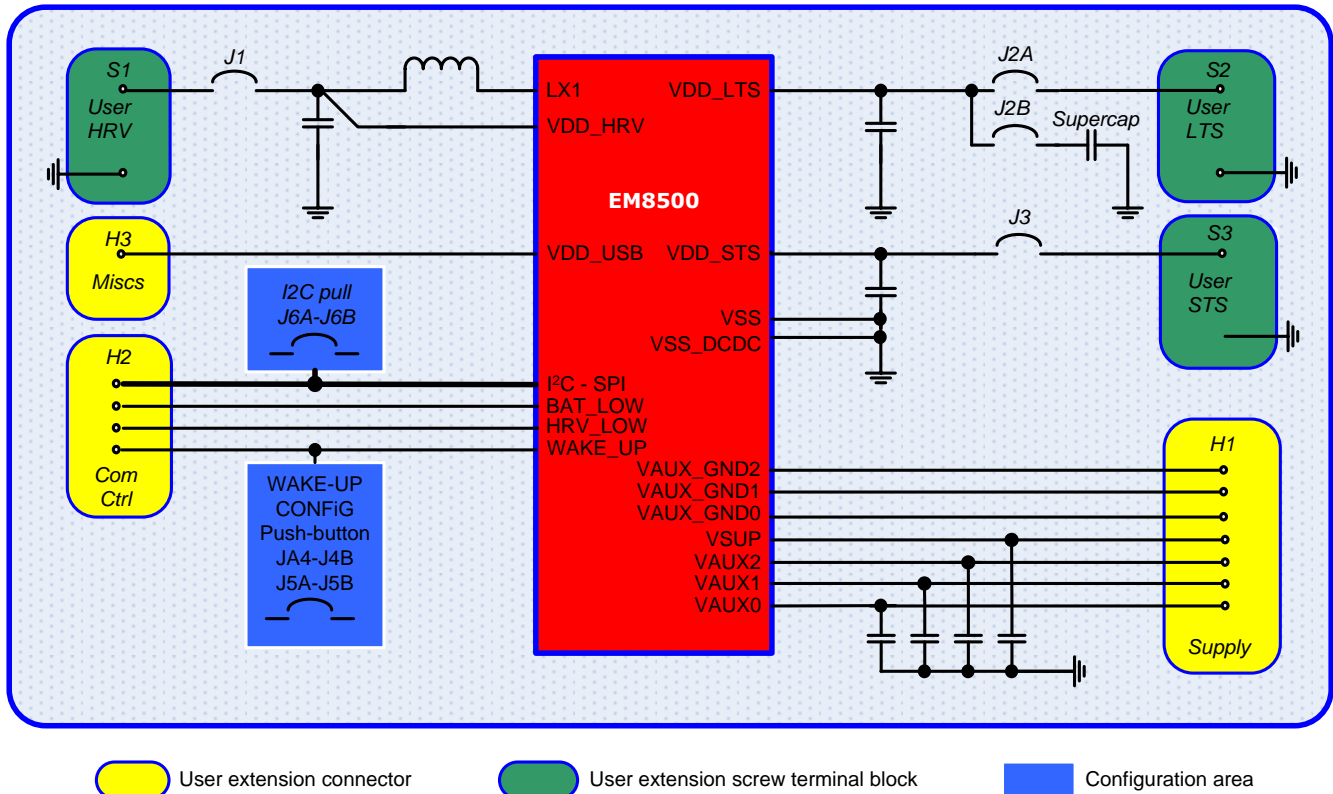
S1
User
HRV

J1

LX1
VDD_HRV

EM8500

VDD_LTS

J2A
J2B
Supercap

S2
User
LTS

H3
Miscs

VDD_USB
VDD_STS

J3

S3
User
STS

I2C pull
J6A-J6B

VSS
VSS_DCDC

H2

I²C - SPI
BAT_LOW
HRV_LOW
WAKE_UP

Com
Ctrl

WAKE-UP
CONFiG
Push-button
JA4-J4B
J5A-J5B

VAUX_GND2
VAUX_GND1
VAUX_GND0
VSUP
VAUX2
VAUX1
VAUX0

H1

Supply

User extension connector
User extension screw terminal block
Configuration area